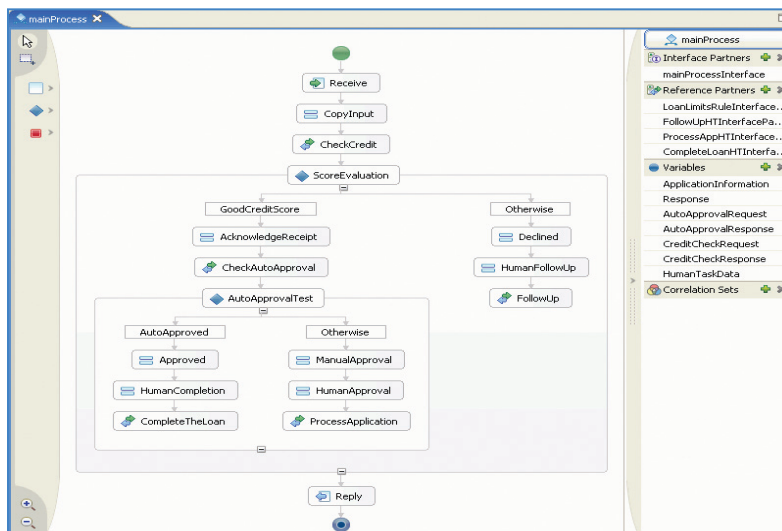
mainProcess

Receive

CopyInput

CheckCredit

ScoreEvaluation

GoodCreditScore

Otherwise

AcknowledgeReceipt

Declined

CheckAutoApproval

HumanFollowUp

FollowUp

AutoApprovalTest

AutoApproved

Otherwise

Approved

ManualApproval

HumanCompletion

HumanApproval

CompleteTheLoan

ProcessApplication

Reply

mainProcess

Interface Partners

mainProcessInterface

Reference Partners

LoanLimitsRuleInterface...

FollowUpHTInterfacePa...

ProcessAppHTInterface...

CompleteLoanHTInterfa...

Variables

ApplicationInformation

Response

AutoApprovalRequest

AutoApprovalResponse

CreditCheckRequest

CreditCheckResponse

HumanTaskData

Correlation Sets